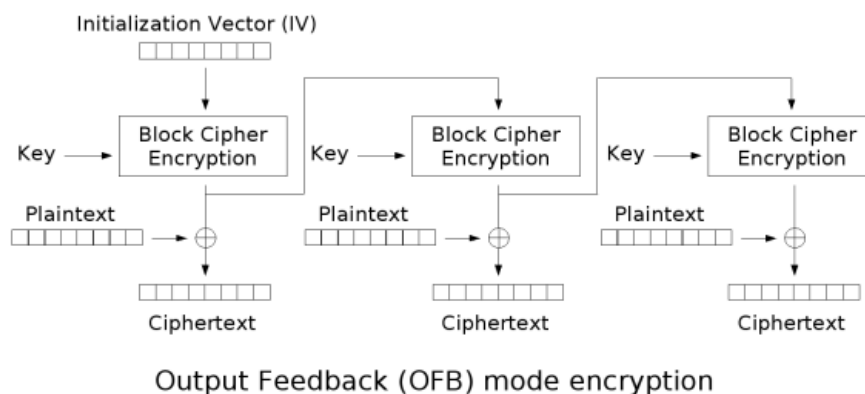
Initialization Vector (IV)

Key

Block Cipher Encryption

Plaintext

Ciphertext

Key

Block Cipher Encryption

Plaintext

Ciphertext

Key

Block Cipher Encryption

Plaintext

Ciphertext

Output Feedback (OFB) mode encryption